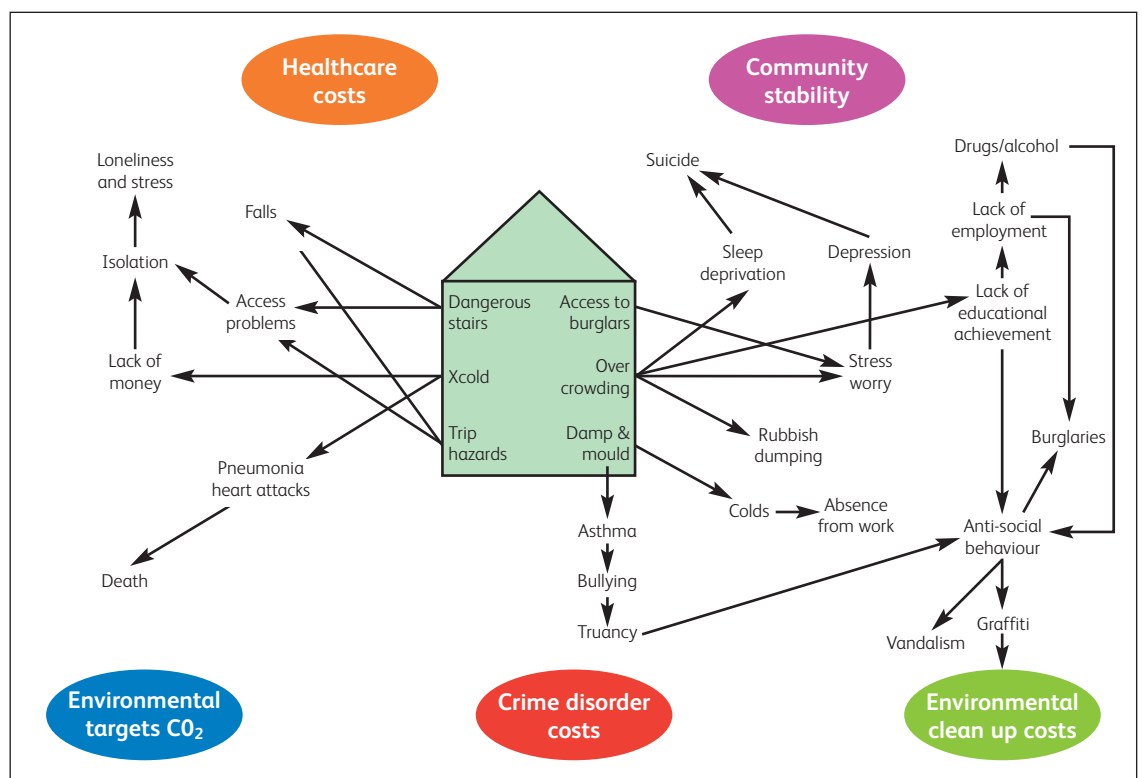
Healthcare costs

Community stability

Loneliness and stress

Isolation

Lack of money

Falls

Access problems

Pneumonia heart attacks

Death

Dangerous stairs

Xcold

Trip hazards

Access to burglars

Over crowding

Damp & mould

Suicide

Sleep deprivation

Depression

Stress worry

Rubbish dumping

Colds

Absence from work

Asthma

Bullying

Truancy

Drugs/alcohol

Lack of employment

Lack of educational achievement

Burglaries

Anti-social behaviour

Vandalism

Graffiti

Environmental targets $CO_2$

Crime disorder costs

Environmental clean up costs